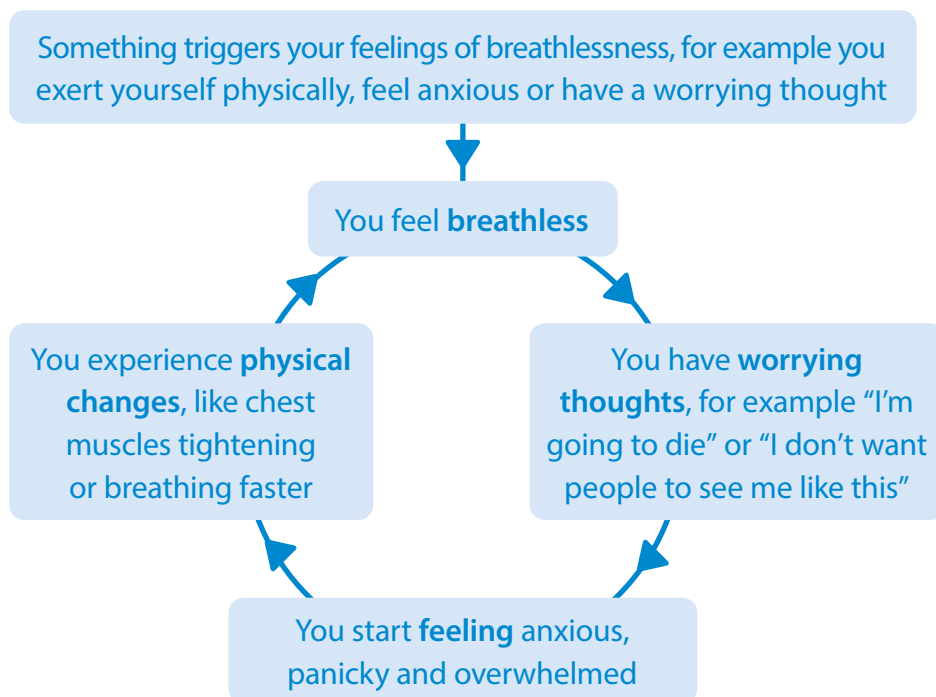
Something triggers your feelings of breathlessness, for example you exert yourself physically, feel anxious or have a worrying thought

You feel **breathless**

You have **worrying thoughts**, for example “I’m going to die” or “I don’t want people to see me like this”

You start **feeling** anxious, panicky and overwhelmed

You experience **physical changes**, like chest muscles tightening or breathing faster